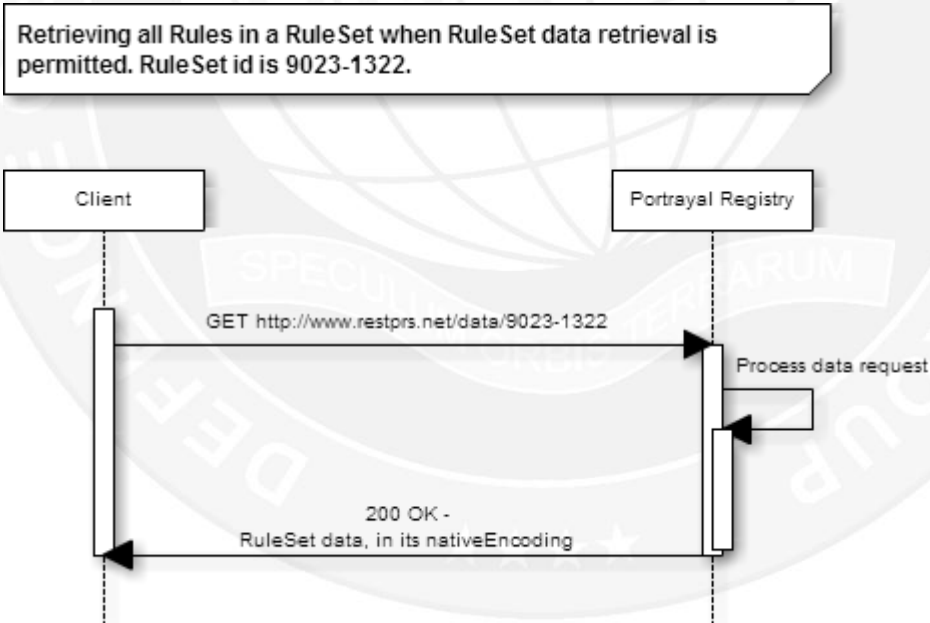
Retrieving all Rules in a RuleSet when RuleSet data retrieval is permitted. RuleSet id is 9023-1322.

Client

Portrayal Registry

GET http://www.restprs.net/data/9023-1322

Process data request

200 OK -
RuleSet data, in its nativeEncoding

SPECULUM TERRARUM